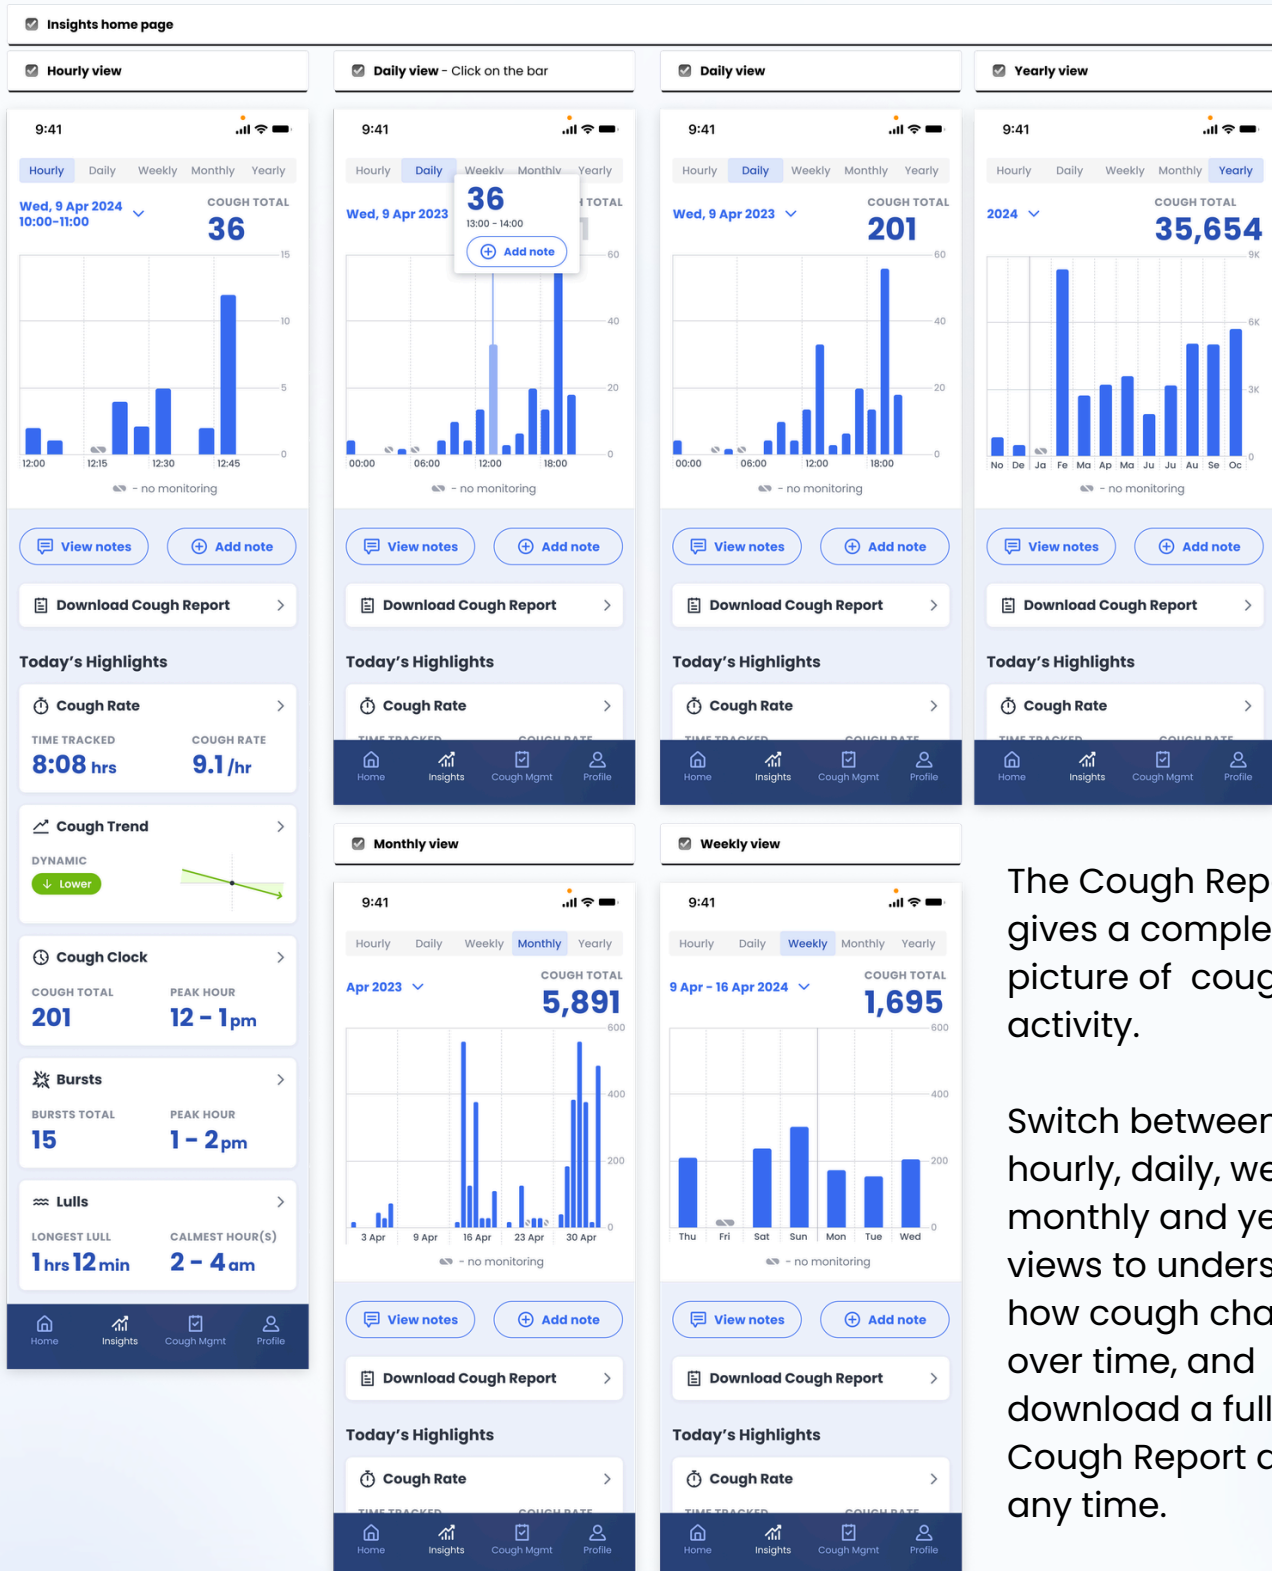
Insights home page

Hourly view

9:41

Hourly Daily Weekly Monthly Yearly

Wed, 9 Apr 2024
10:00–11:00

COUGH TOTAL
36

15
10
5
0

12:00 12:15 12:30 12:45

no monitoring

View notes
Add note

Download Cough Report

Today's Highlights

Cough Rate
TIME TRACKED
8:08 hrs
COUGH RATE
9.1 /hr

Cough Trend
DYNAMIC
Lower

Cough Clock
COUGH TOTAL
201
PEAK HOUR
12 – 1pm

Bursts
BURSTS TOTAL
15
PEAK HOUR
1 – 2pm

Lulls
LONGEST LULL
1hrs 12min
CALMEST HOUR(S)
2 – 4am

Home Insights Cough Mgmt Profile

Daily view - Click on the bar

9:41

Hourly Daily Weekly Monthly Yearly

Wed, 9 Apr 2023

36
13:00 – 14:00
Add note

TOTAL

60
40
20
0

00:00 06:00 12:00 18:00

no monitoring

View notes
Add note

Download Cough Report

Today's Highlights

Cough Rate

Home Insights Cough Mgmt Profile

Daily view

9:41

Hourly Daily Weekly Monthly Yearly

Wed, 9 Apr 2023

COUGH TOTAL
201

60
40
20
0

00:00 06:00 12:00 18:00

no monitoring

View notes
Add note

Download Cough Report

Today's Highlights

Cough Rate

Home Insights Cough Mgmt Profile

Yearly view

9:41

Hourly Daily Weekly Monthly Yearly

2024

COUGH TOTAL
35,654

9K
6K
3K
0

No De Ja Fe Ma Ap Ma Ju Ju Au Se Oc

no monitoring

View notes
Add note

Download Cough Report

Today's Highlights

Cough Rate

Home Insights Cough Mgmt Profile

Monthly view

9:41

Hourly Daily Weekly Monthly Yearly

Apr 2023

COUGH TOTAL
5,891

600
400
200
0

3 Apr 9 Apr 16 Apr 23 Apr 30 Apr

no monitoring

View notes
Add note

Download Cough Report

Today's Highlights

Cough Rate

Home Insights Cough Mgmt Profile

Weekly view

9:41

Hourly Daily Weekly Monthly Yearly

9 Apr – 16 Apr 2024

COUGH TOTAL
1,695

600
400
200
0

Thu Fri Sat Sun Mon Tue Wed

no monitoring

View notes
Add note

Download Cough Report

Today's Highlights

Cough Rate

Home Insights Cough Mgmt Profile

The Cough Rep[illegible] gives a comple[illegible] picture of coug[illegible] activity.

Switch betwee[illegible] hourly, daily, we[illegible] monthly and ye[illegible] views to unders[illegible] how cough cha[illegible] over time, and download a full Cough Report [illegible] any time.